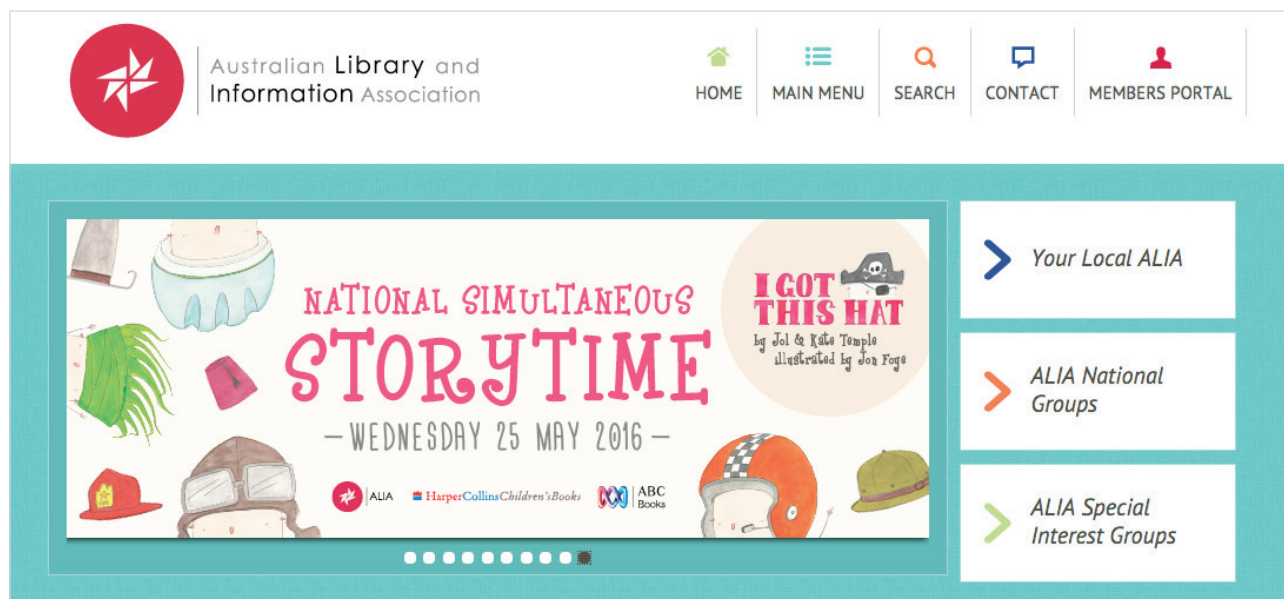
Australian Library and Information Association

HOME
MAIN MENU
SEARCH
CONTACT
MEMBERS PORTAL

NATIONAL SIMULTANEOUS
STORYTIME
— WEDNESDAY 25 MAY 2016 —

I GOT THIS HAT
by Jol & Kate Temple
illustrated by Jon Foye

ALIA
HarperCollinsChildren'sBooks
ABC Books

Your Local ALIA

ALIA National Groups

ALIA Special Interest Groups